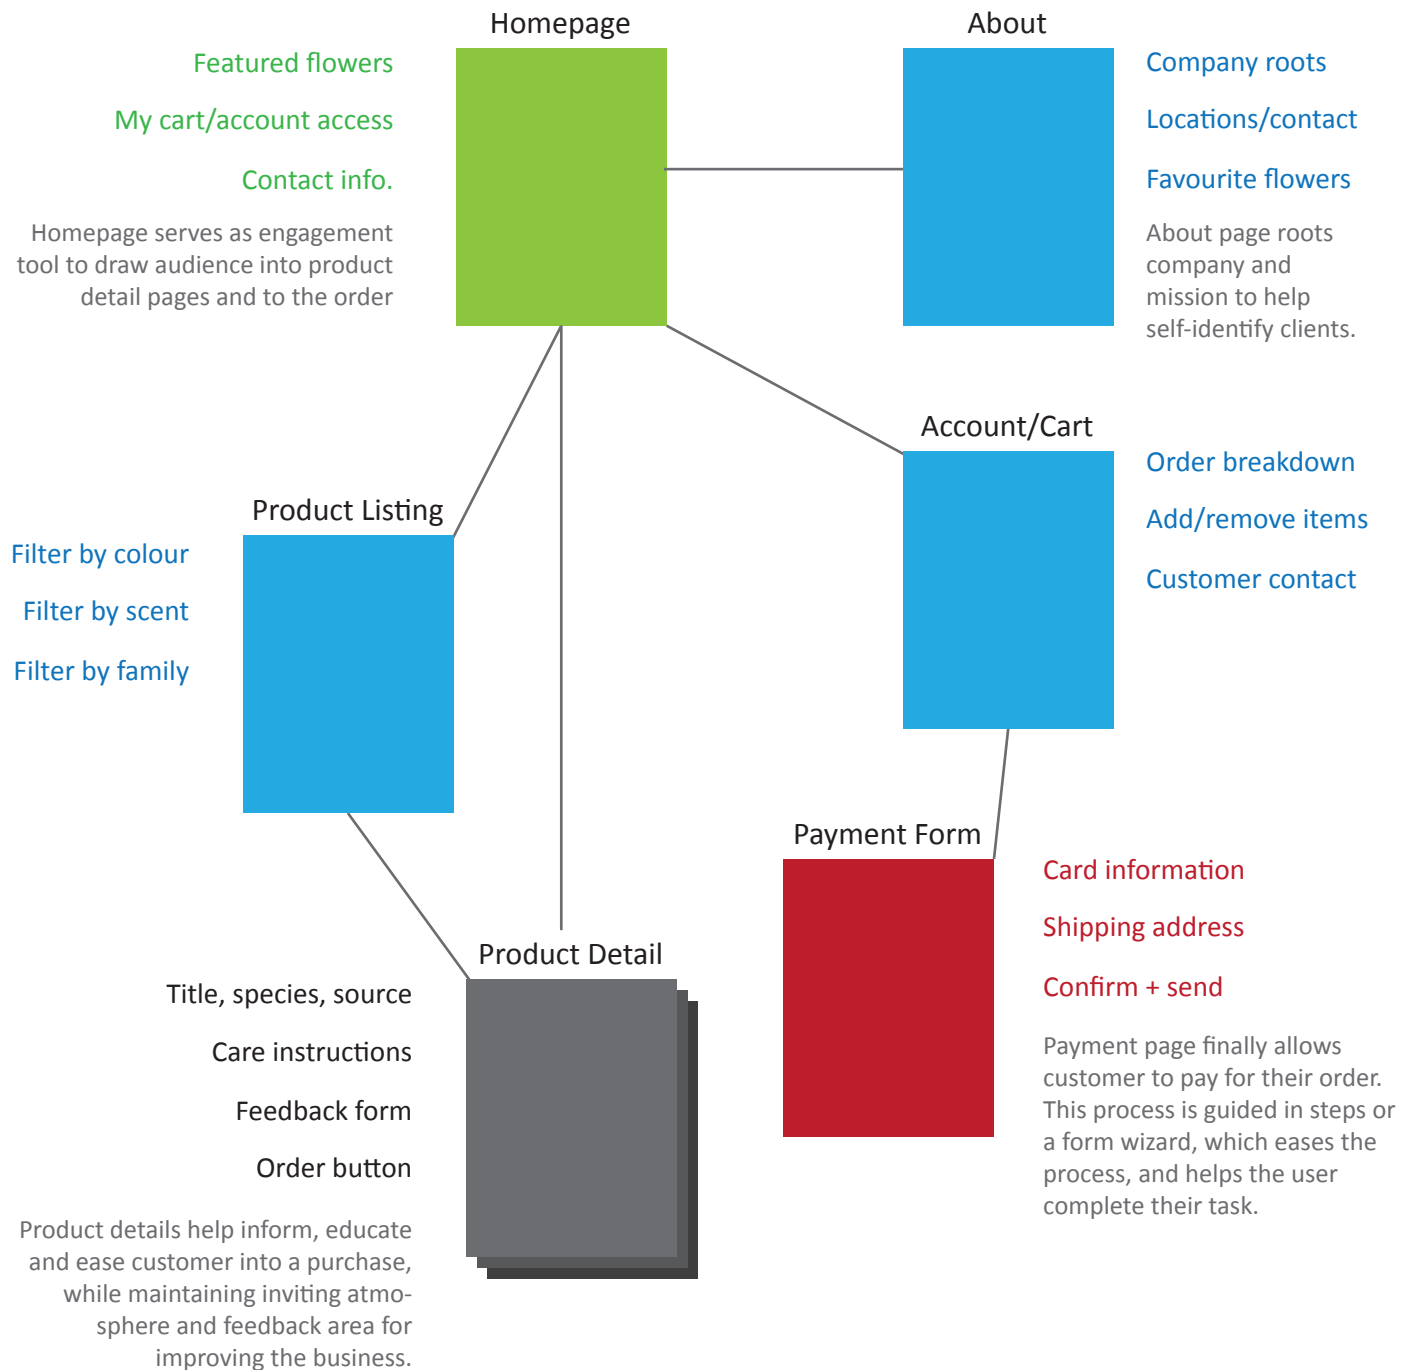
Homepage

Featured flowers

My cart/account access

Contact info.

Homepage serves as engagement tool to draw audience into product detail pages and to the order

About

Company roots

Locations/contact

Favourite flowers

About page roots company and mission to help self-identify clients.

Account/Cart

Order breakdown

Add/remove items

Customer contact

Product Listing

Filter by colour

Filter by scent

Filter by family

Payment Form

Card information

Shipping address

Confirm + send

Payment page finally allows customer to pay for their order. This process is guided in steps or a form wizard, which eases the process, and helps the user complete their task.

Product Detail

Title, species, source

Care instructions

Feedback form

Order button

Product details help inform, educate and ease customer into a purchase, while maintaining inviting atmosphere and feedback area for improving the business.